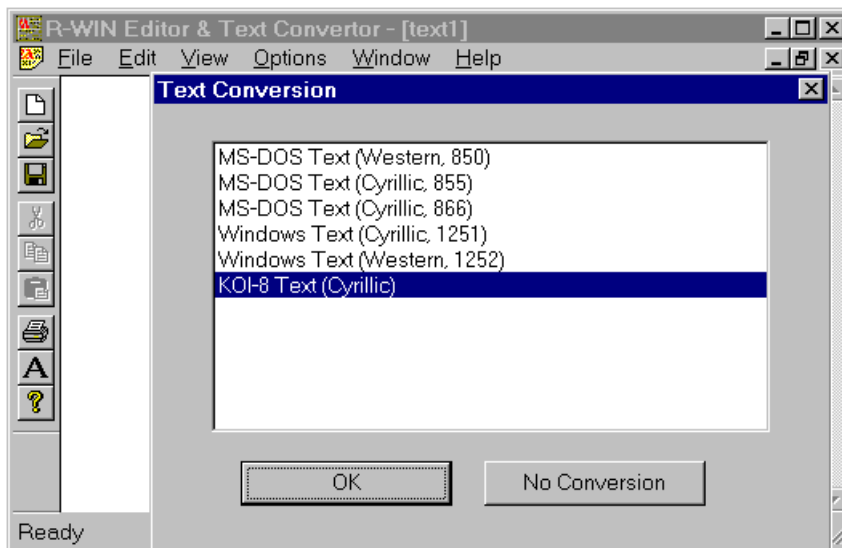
R-WIN Editor & Text Convertor - [text1]

File Edit View Options Window Help

Text Conversion

MS-DOS Text (Western, 850)
MS-DOS Text (Cyrillic, 855)
MS-DOS Text (Cyrillic, 866)
Windows Text (Cyrillic, 1251)
Windows Text (Western, 1252)
KOI-8 Text (Cyrillic)

OK

No Conversion

A

Ready